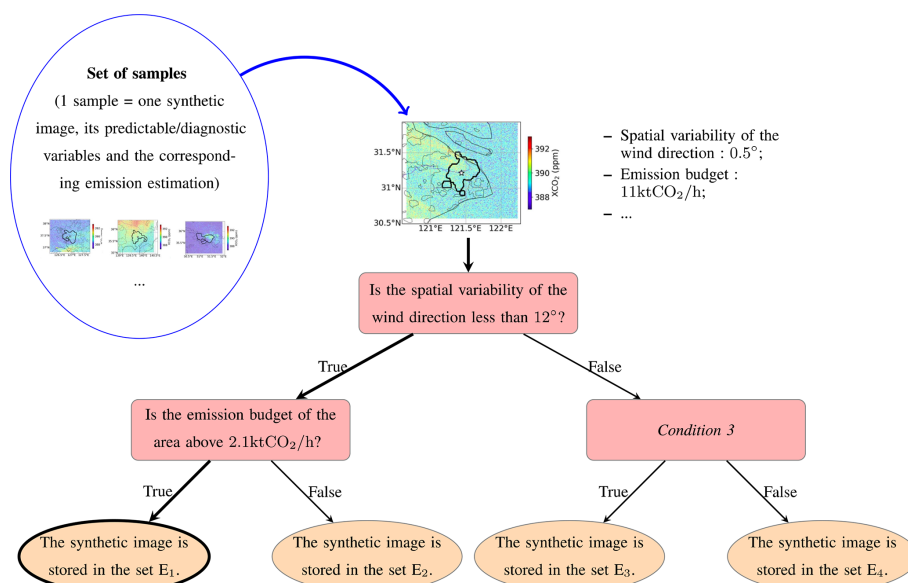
**Set of samples**

(1 sample = one synthetic image, its predictable/diagnostic variables and the corresponding emission estimation)

...

31.5°N

31°N

30.5°N

121°E 121.5°E 122°E

392

390

388

$XCO_2$ (ppm)

– Spatial variability of the wind direction : $0.5°$;

– Emission budget : $11\text{ktCO}_2/\text{h}$;

– ...

Is the spatial variability of the wind direction less than $12°$?

True

False

Is the emission budget of the area above $2.1\text{ktCO}_2/\text{h}$?

*Condition 3*

True

False

True

False

The synthetic image is stored in the set $E_1$.

The synthetic image is stored in the set $E_2$.

The synthetic image is stored in the set $E_3$.

The synthetic image is stored in the set $E_4$.